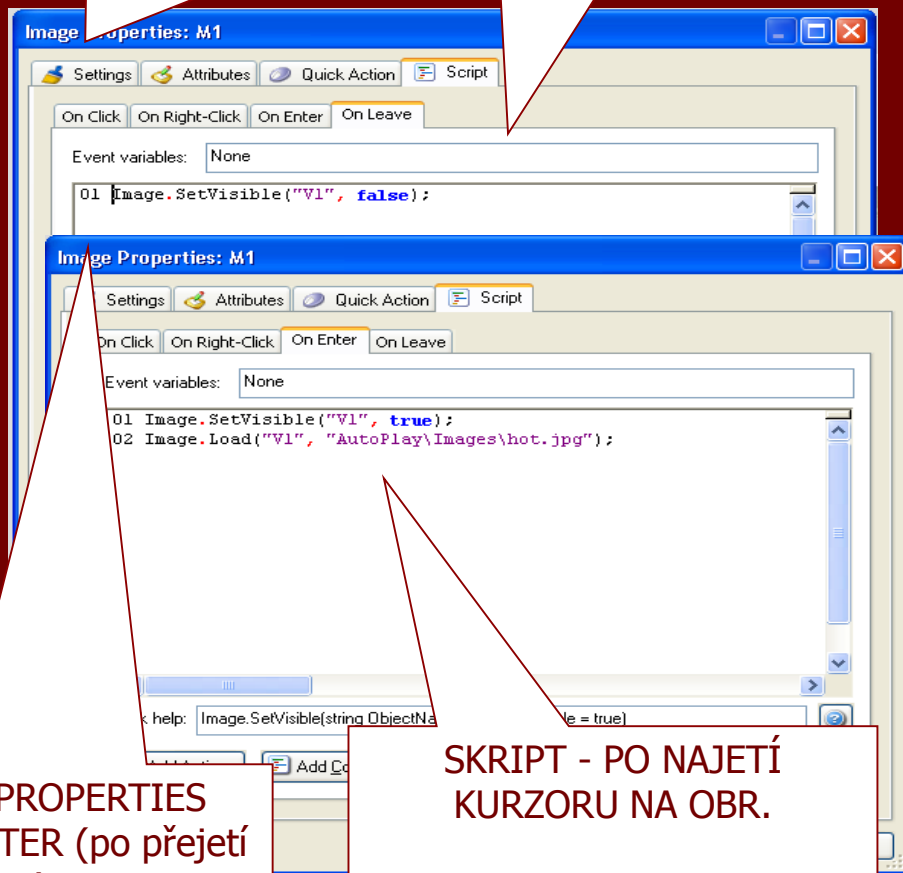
Image Properties: M1

Settings | Attributes | Quick Action | Script

On Click | On Right-Click | On Enter | On Leave

Event variables: None

01 Image.SetVisible("V1", false);

Image Properties: M1

Settings | Attributes | Quick Action | Script

On Click | On Right-Click | On Enter | On Leave

Event variables: None

01 Image.SetVisible("V1", true);
02 Image.Load("V1", "AutoPlay\Images\hot.jpg");

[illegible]k help: Image.SetVisible(string ObjectNa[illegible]le = true)

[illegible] Add Co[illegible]

PROPERTIES
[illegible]TER (po přejetí

SKRIPT - PO NAJETÍ KURZORU NA OBR.